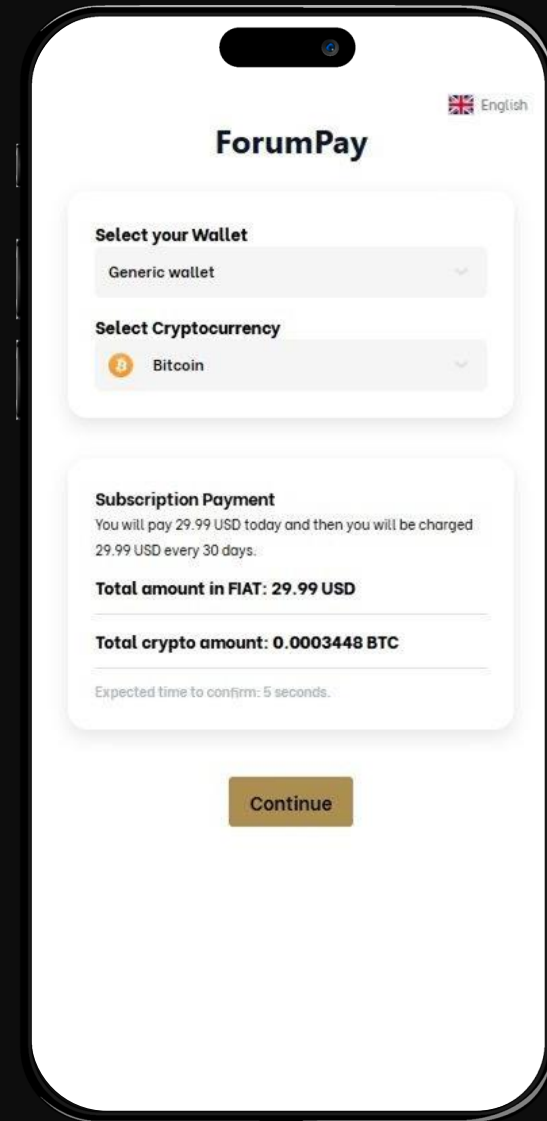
English

ForumPay

Select your Wallet

Generic wallet

Select Cryptocurrency

Bitcoin

Subscription Payment

You will pay 29.99 USD today and then you will be charged 29.99 USD every 30 days.

Total amount in FIAT: 29.99 USD

Total crypto amount: 0.0003448 BTC

Expected time to confirm: 5 seconds.

Continue